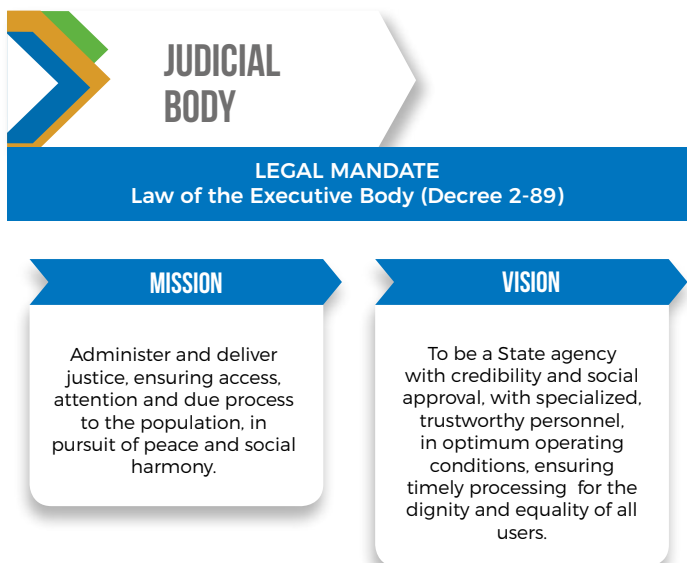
JUDICIAL BODY

LEGAL MANDATE
Law of the Executive Body (Decree 2-89)

MISSION

Administer and deliver justice, ensuring access, attention and due process to the population, in pursuit of peace and social harmony.

VISION

To be a State agency with credibility and social approval, with specialized, trustworthy personnel, in optimum operating conditions, ensuring timely processing for the dignity and equality of all users.